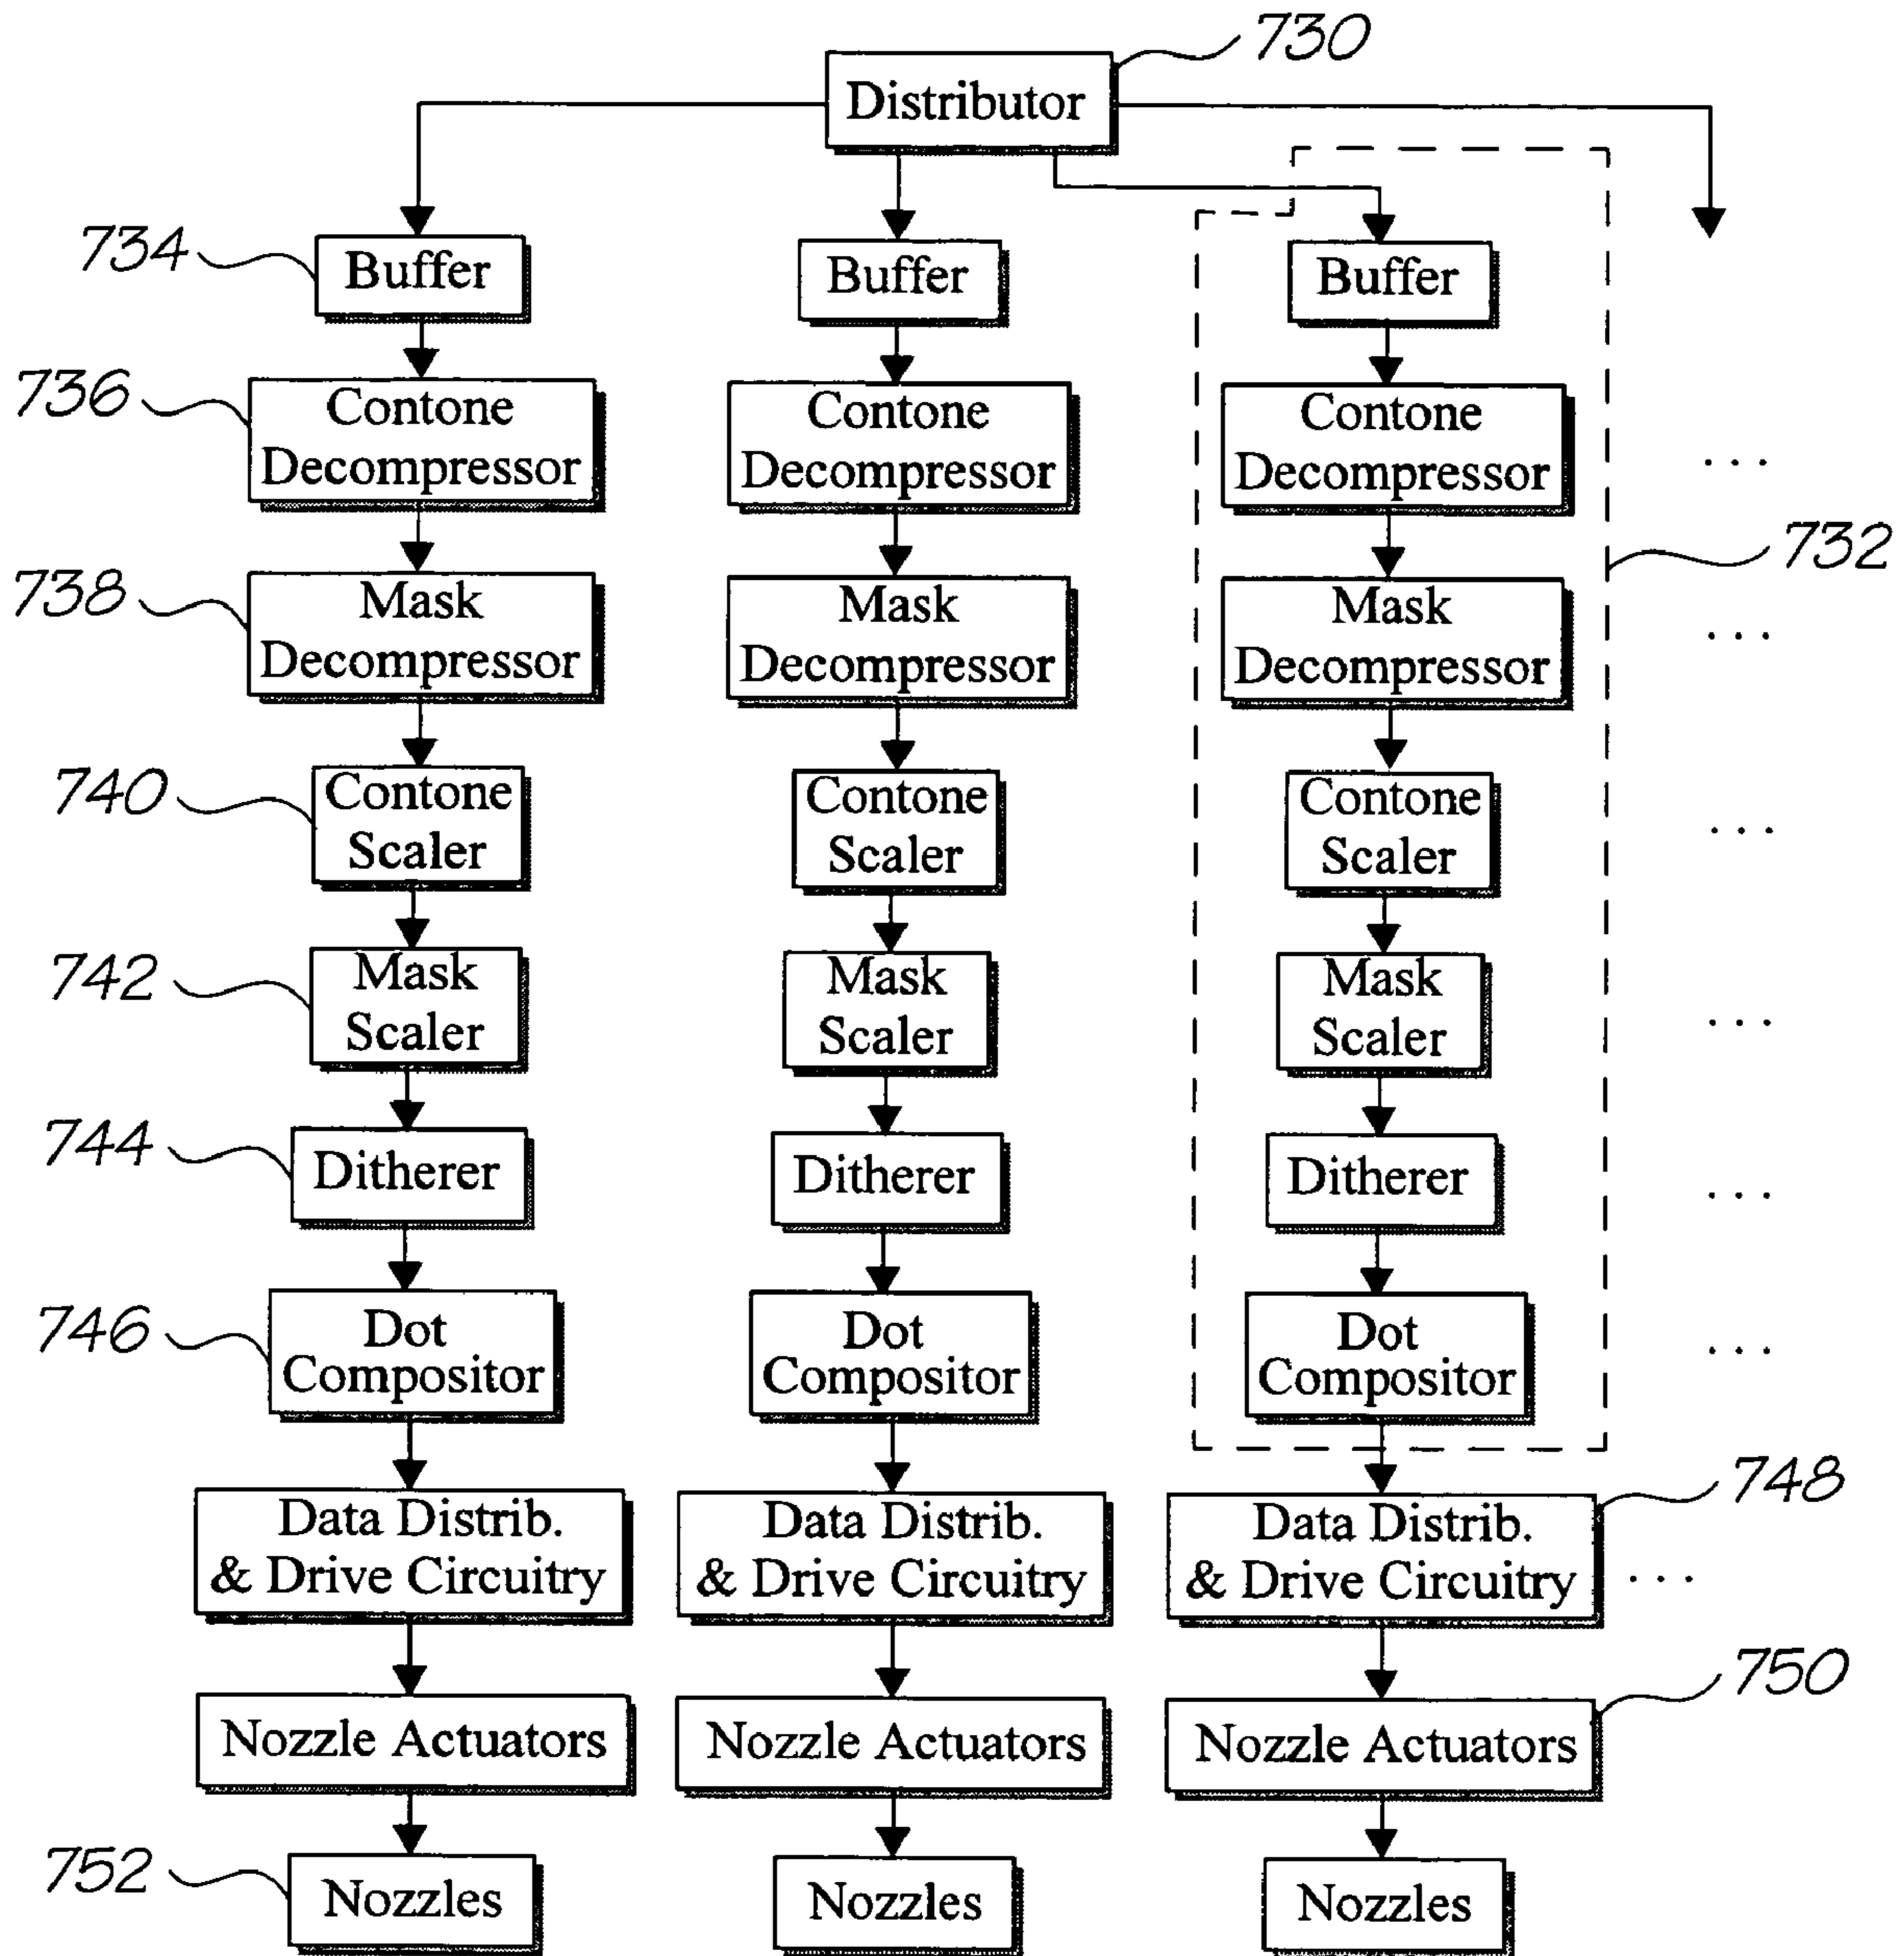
730
Distributor

734 Buffer
736 Contone Decompressor
738 Mask Decompressor
740 Contone Scaler
742 Mask Scaler
744 Ditherer
746 Dot Compositor
Data Distrib. & Drive Circuitry
Nozzle Actuators
752 Nozzles

Buffer
Contone Decompressor
Mask Decompressor
Contone Scaler
Mask Scaler
Ditherer
Dot Compositor
Data Distrib. & Drive Circuitry
Nozzle Actuators
Nozzles

Buffer
Contone Decompressor
Mask Decompressor
Contone Scaler
Mask Scaler
Ditherer
Dot Compositor
732
748 Data Distrib. & Drive Circuitry
750 Nozzle Actuators
Nozzles

. . .
. . .
. . .
. . .
. . .
. . .
. . .